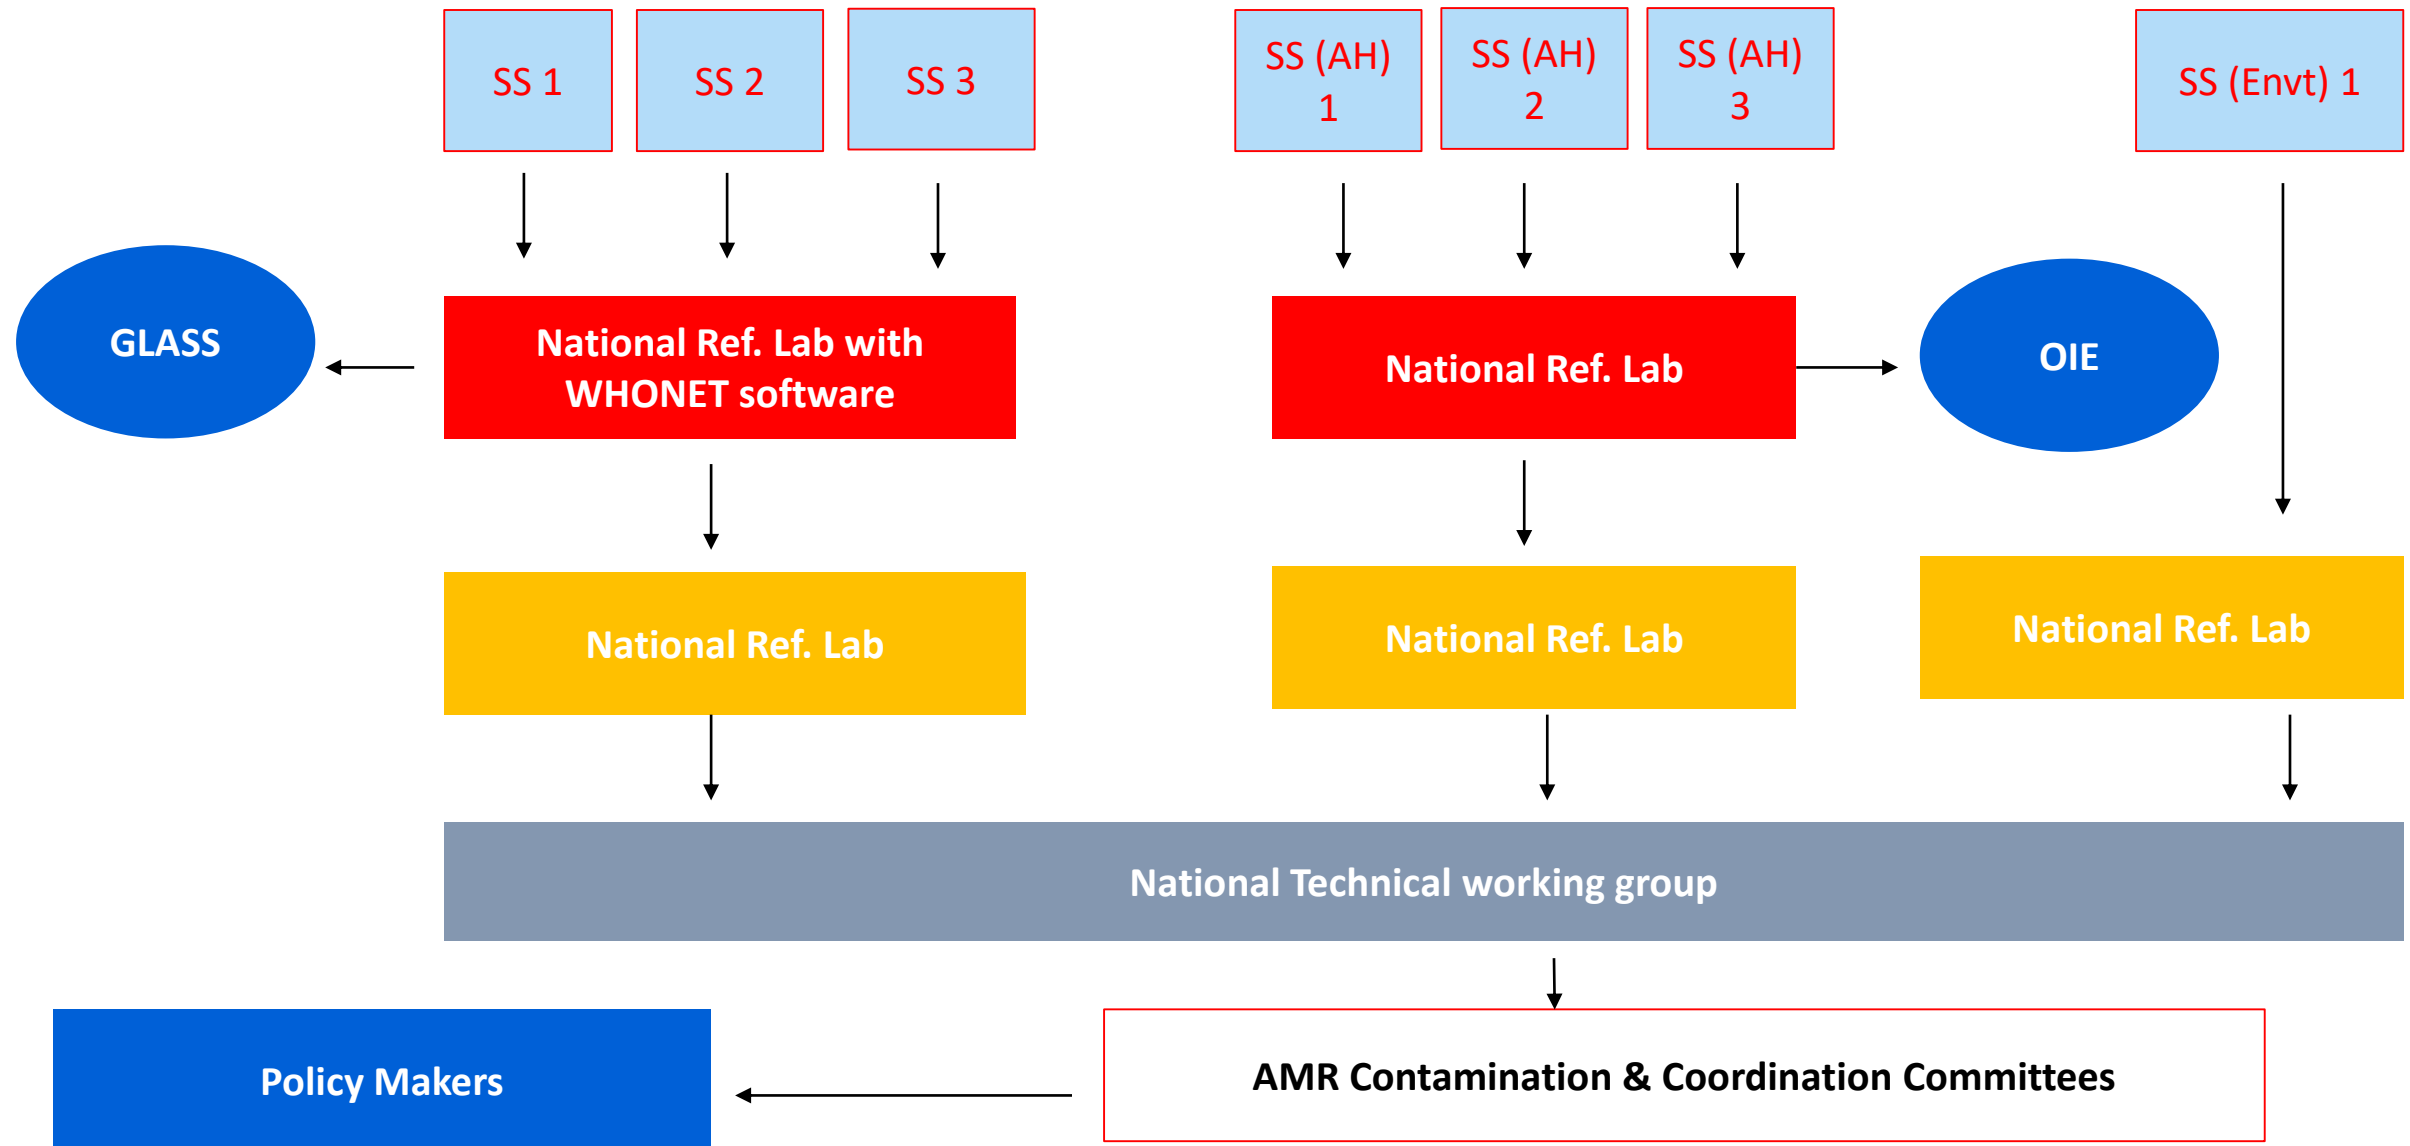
SS 1

SS 2

SS 3

SS (AH) 1

SS (AH) 2

SS (AH) 3

SS (Envt) 1

GLASS

National Ref. Lab with WHONET software

National Ref. Lab

OIE

National Ref. Lab

National Ref. Lab

National Ref. Lab

National Technical working group

Policy Makers

AMR Contamination & Coordination Committees